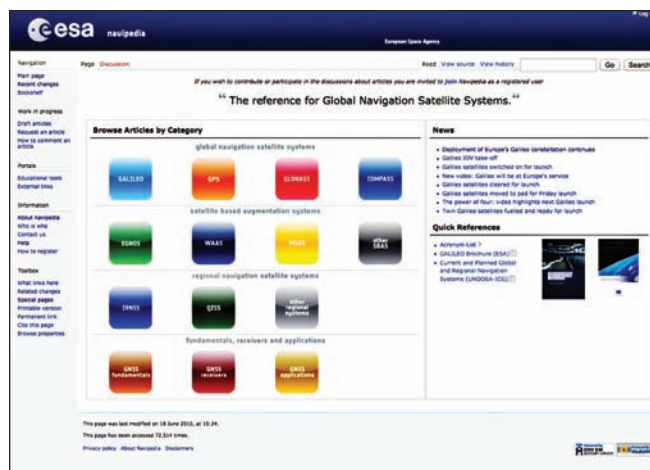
esa navipedia

European Space Agency

Log

Navigation
Main page
Recent changes
Bookshelf

Work in progress
Draft articles
Request an article
How to comment an article

Portals
Educational tools
External links

Information
About Navipedia
Who is who
Contact us
Help
How to register

Toolbox
What links here
Related changes
Special pages
Printable version
Permanent link
Cite this page
Browse properties

Page Discussion

Read View source View history

Go Search

If you wish to contribute or participate in the discussions about articles you are invited to join Navipedia as a registered user

" The reference for Global Navigation Satellite Systems."

Browse Articles by Category

global navigation satellite systems

GALILEO GPS GLONASS COMPASS

satellite based augmentation systems

EGNOS WAAS MSAS other SBAS

regional navigation satellite systems

IRNSS QZSS other regional systems

fundamentals, receivers and applications

GNSS fundamentals GNSS receivers GNSS applications

News

Deployment of Europe's Galileo constellation continues
Galileo IOV take-off
Galileo satellites switched on for launch
New video: Galileo will be at Europe's service
Galileo satellites cleared for launch
Galileo satellites moved to pad for Friday launch
The power of four: video highlights next Galileo launch
Twin Galileo satellites fuelled and ready for launch

Quick References

Acronym List
GALILEO Brochure (ESA)
Current and Planned Global and Regional Navigation Systems (UNOOSA-ICG)

This page was last modified on 18 June 2011, at 10:34.

This page has been accessed 72,514 times.

Privacy policy About Navipedia Disclaimers